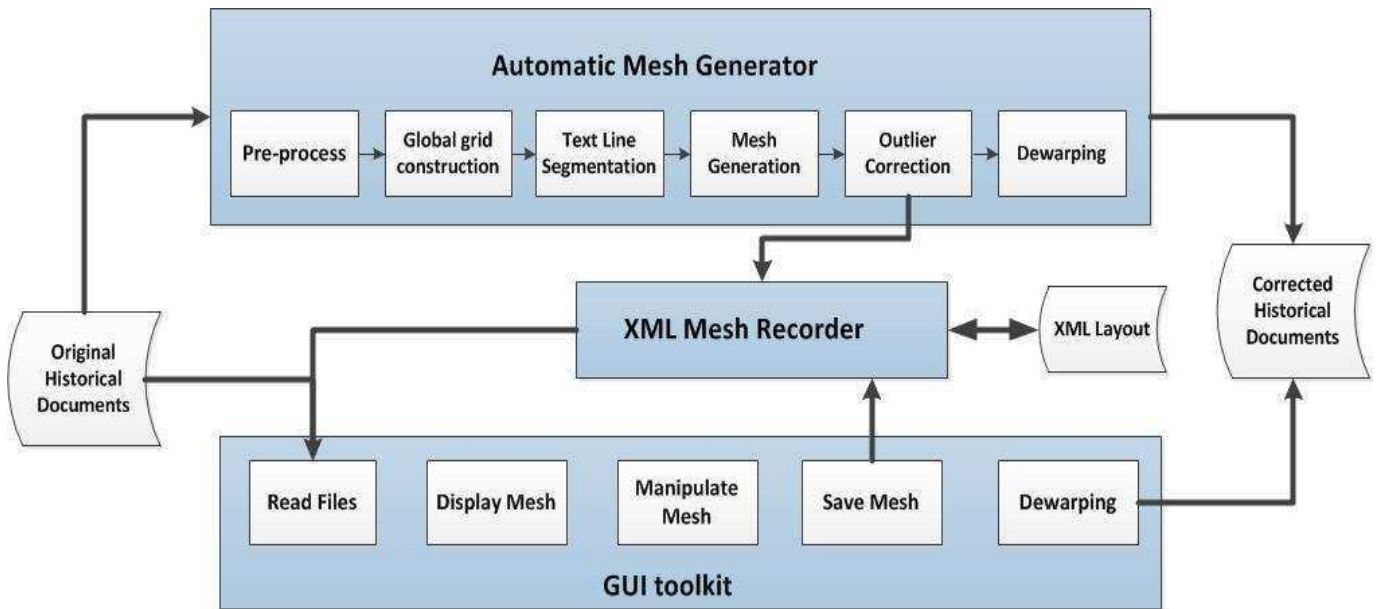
Automatic Mesh Generator

Pre-process

Global grid construction

Text Line Segmentation

Mesh Generation

Outlier Correction

Dewarping

XML Mesh Recorder

XML Layout

Corrected Historical Documents

Original Historical Documents

Read Files

Display Mesh

Manipulate Mesh

Save Mesh

Dewarping

GUI toolkit